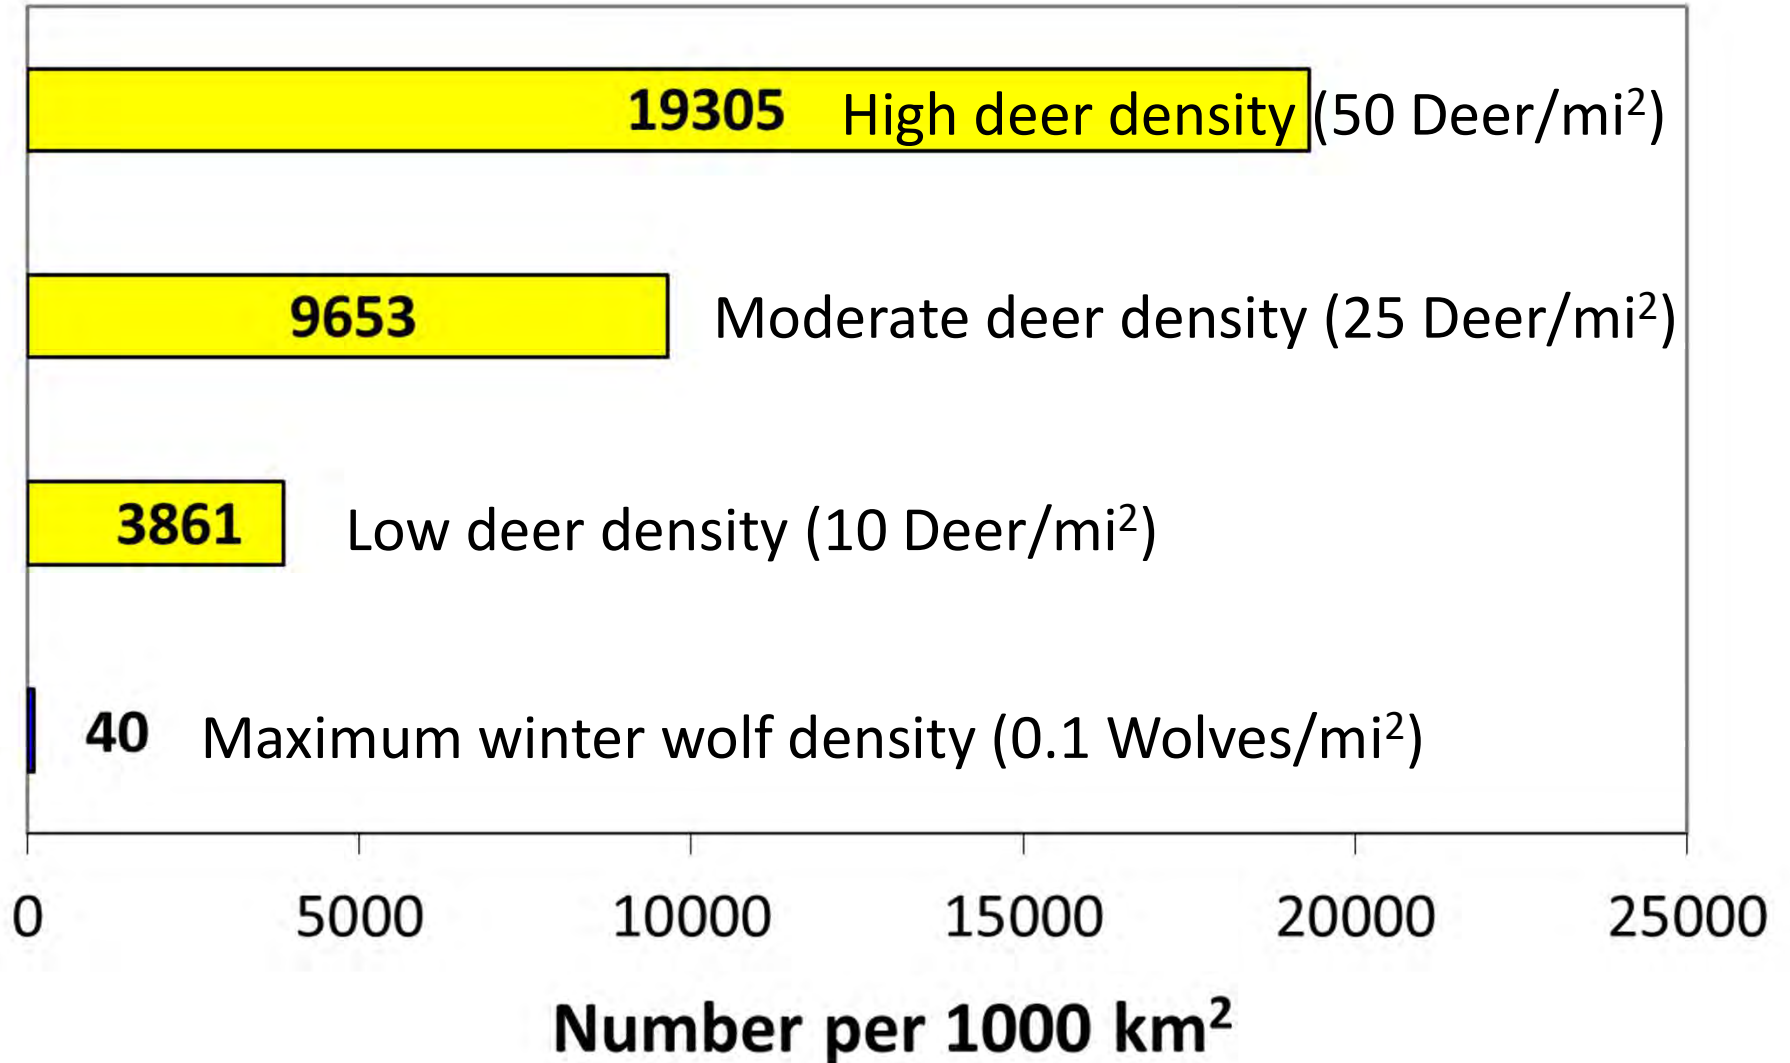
19305 High deer density (50 Deer/mi$^2$)

9653 Moderate deer density (25 Deer/mi$^2$)

3861 Low deer density (10 Deer/mi$^2$)

40 Maximum winter wolf density (0.1 Wolves/mi$^2$)

0 5000 10000 15000 20000 25000

Number per 1000 km$^2$